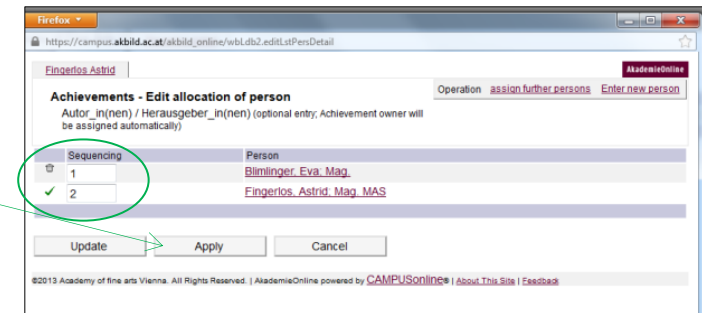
Firefox

https://campus.akbild.ac.at/akbild_online/wbLdb2.editLstPersDetail

Fingerlos Astrid

AkademieOnline

Achievements - Edit allocation of person

Autor_in(nen) / Herausgeber_in(nen) (optional entry; Achievement owner will be assigned automatically)

Operation assign further persons Enter new person

| | Sequencing | Person |
|---|---|---|
| | 1 | Blimlinger, Eva; Mag. |
| ✓ | 2 | Fingerlos, Astrid; Mag. MAS |

Update Apply Cancel

©2013 Academy of fine arts Vienna. All Rights Reserved. | AkademieOnline powered by CAMPUSonline® | About This Site | Feedback